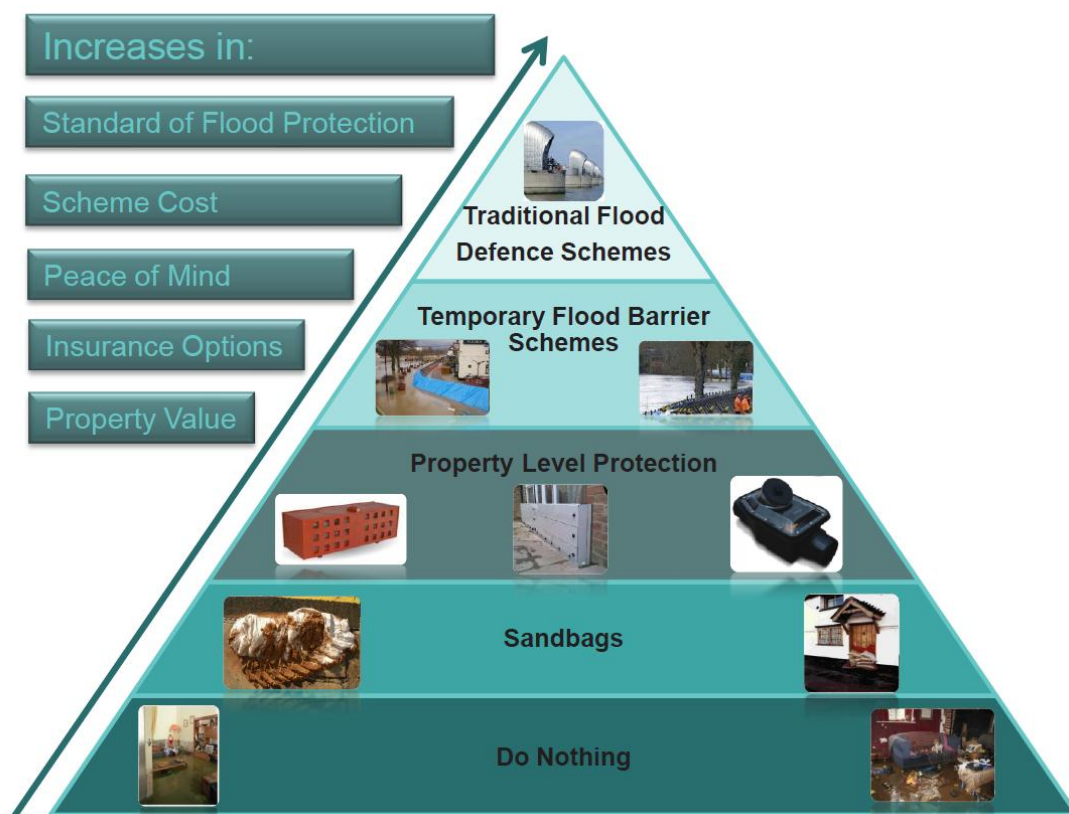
Increases in:

Standard of Flood Protection

Scheme Cost

Peace of Mind

Insurance Options

Property Value

Traditional Flood Defence Schemes

Temporary Flood Barrier Schemes

Property Level Protection

Sandbags

Do Nothing